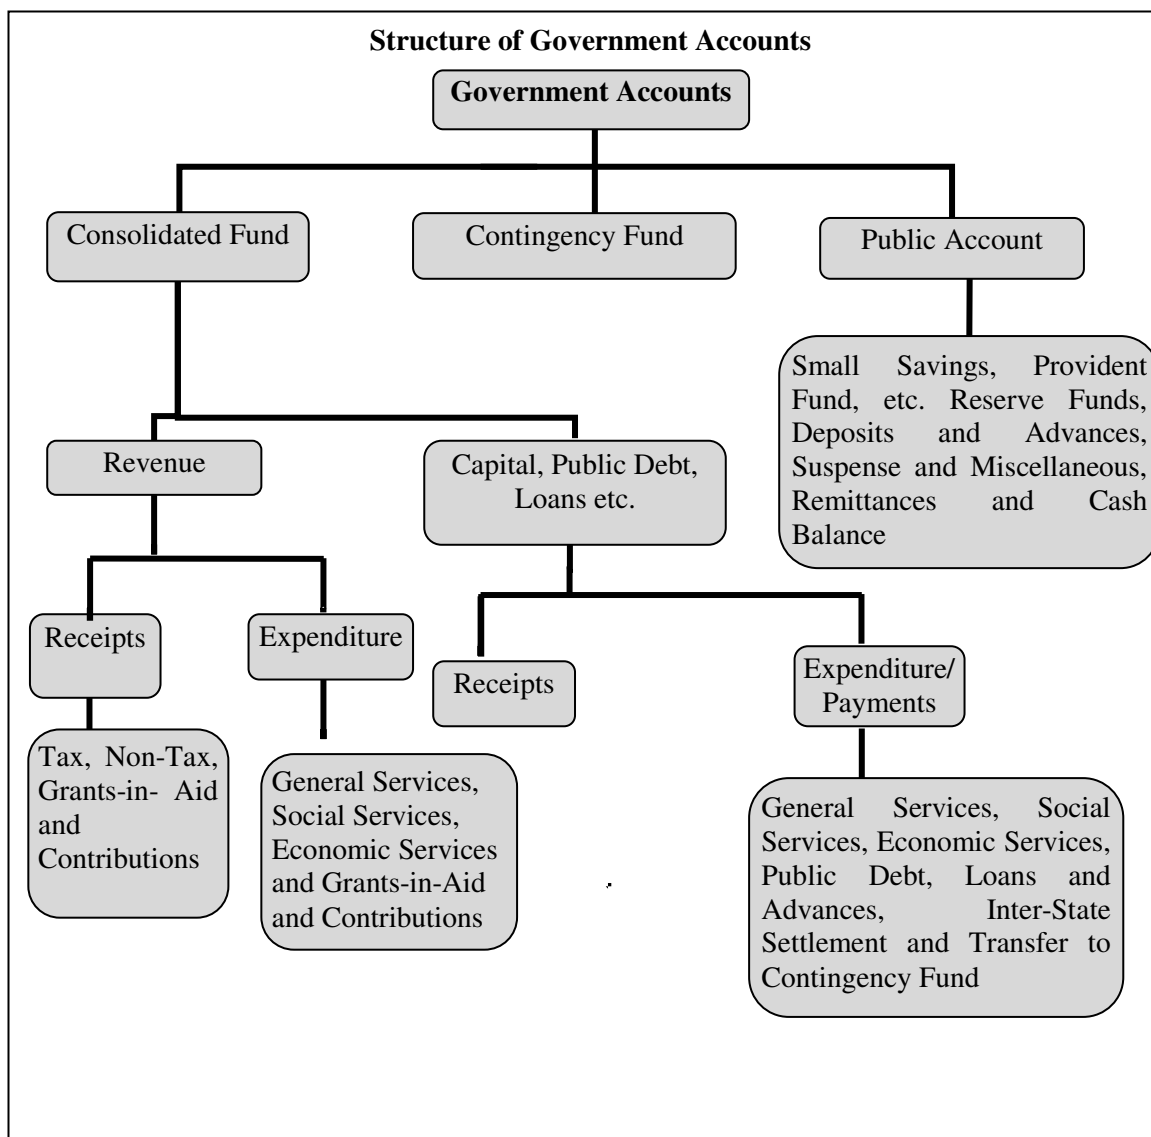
Structure of Government Accounts

Government Accounts

Consolidated Fund

Contingency Fund

Public Account

Small Savings, Provident Fund, etc. Reserve Funds, Deposits and Advances, Suspense and Miscellaneous, Remittances and Cash Balance

Revenue

Capital, Public Debt, Loans etc.

Receipts

Expenditure

Tax, Non-Tax, Grants-in- Aid and Contributions

General Services, Social Services, Economic Services and Grants-in-Aid and Contributions

Receipts

Expenditure/ Payments

General Services, Social Services, Economic Services, Public Debt, Loans and Advances, Inter-State Settlement and Transfer to Contingency Fund